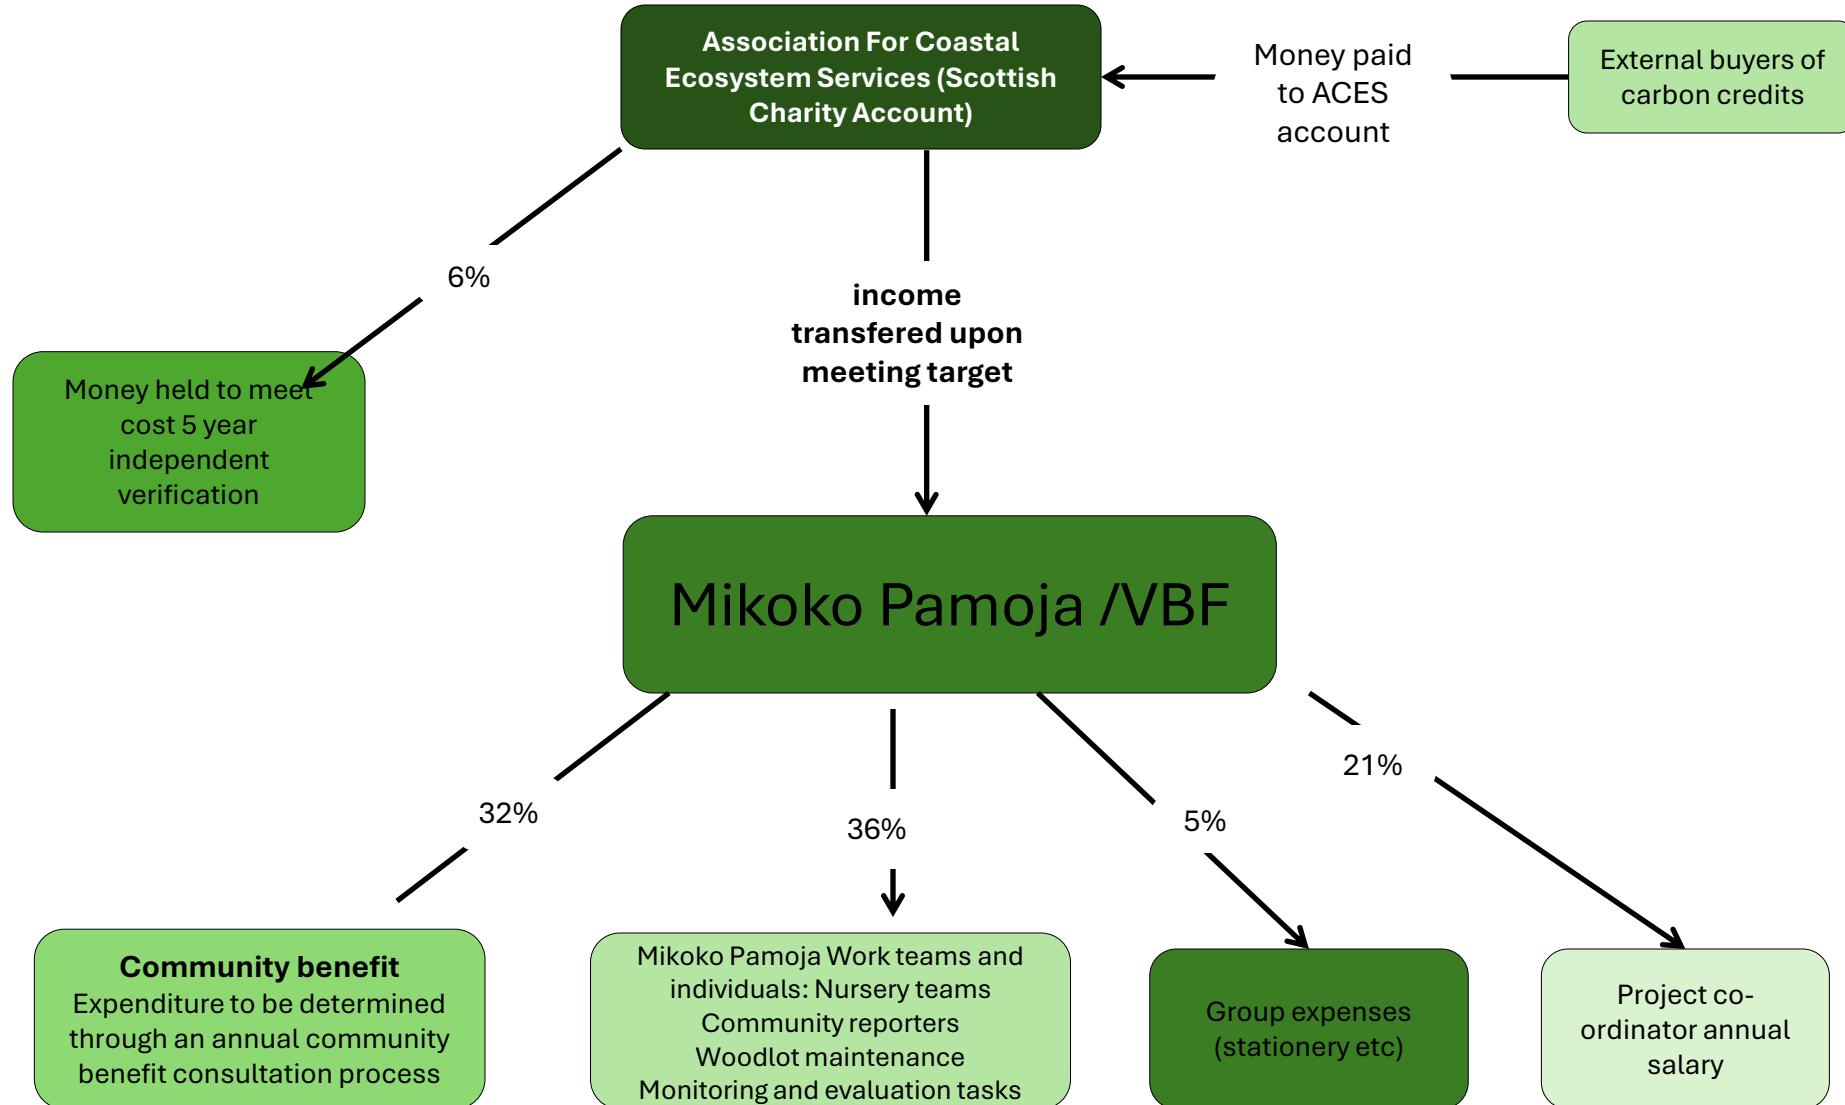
Association For Coastal Ecosystem Services (Scottish Charity Account)

Money paid to ACES account

External buyers of carbon credits

6%

Money held to meet cost 5 year independent verification

income transfered upon meeting target

Mikoko Pamoja /VBF

32%

36%

5%

21%

Community benefit
Expenditure to be determined through an annual community benefit consultation process

Mikoko Pamoja Work teams and individuals: Nursery teams
Community reporters
Woodlot maintenance
Monitoring and evaluation tasks

Group expenses (stationery etc)

Project co-ordinator annual salary